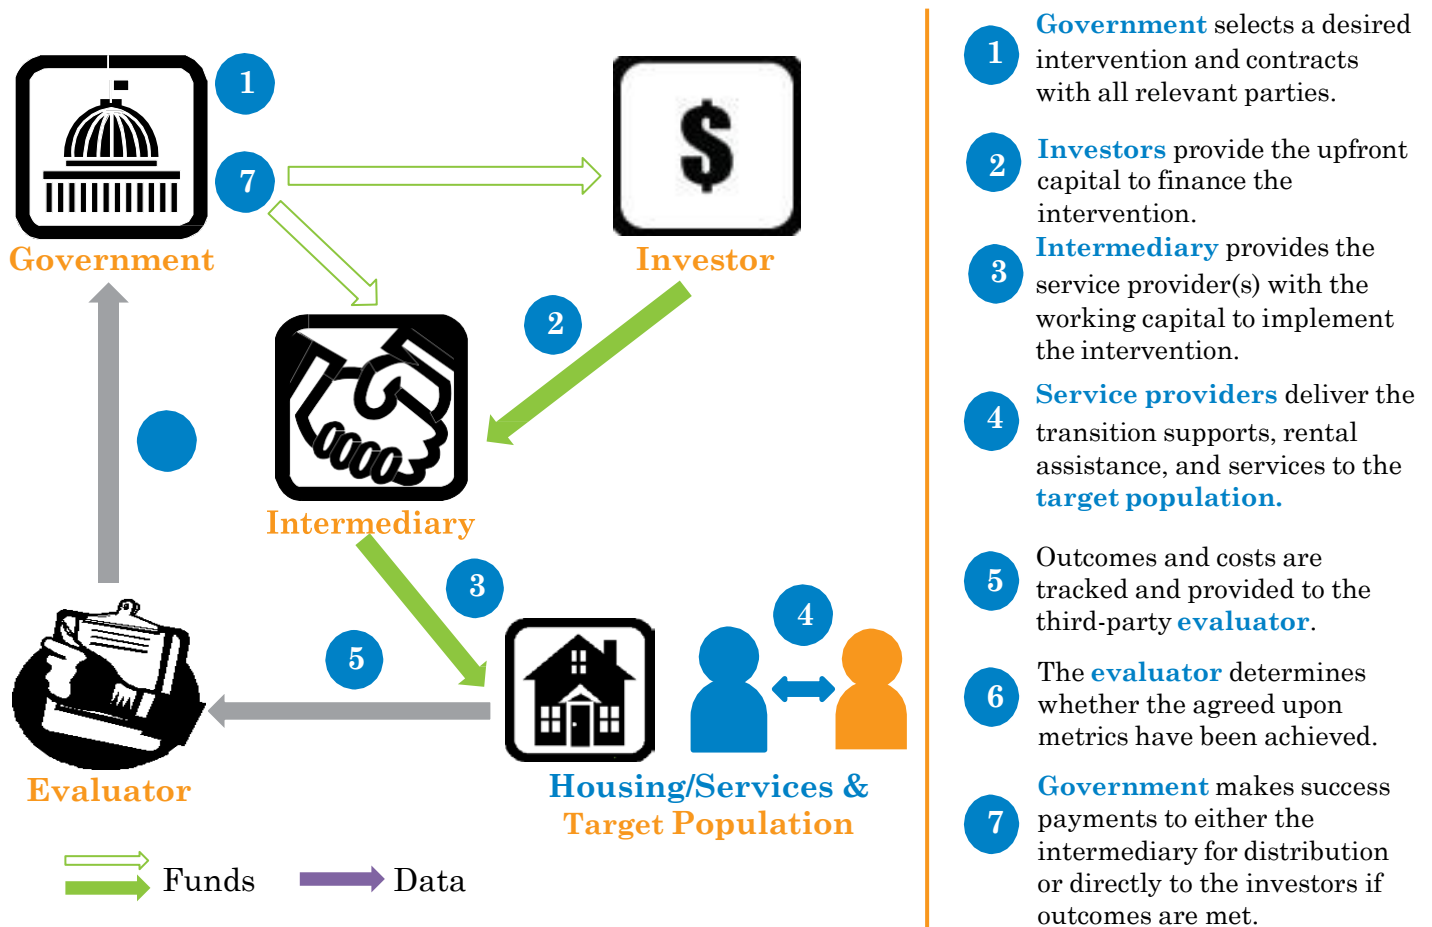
1

7

Government

$

Investor

2

Intermediary

3

4

5

Evaluator

Housing/Services & Target Population

Funds

Data

1 Government selects a desired intervention and contracts with all relevant parties.

2 Investors provide the upfront capital to finance the intervention.

3 Intermediary provides the service provider(s) with the working capital to implement the intervention.

4 Service providers deliver the transition supports, rental assistance, and services to the target population.

5 Outcomes and costs are tracked and provided to the third-party evaluator.

6 The evaluator determines whether the agreed upon metrics have been achieved.

7 Government makes success payments to either the intermediary for distribution or directly to the investors if outcomes are met.